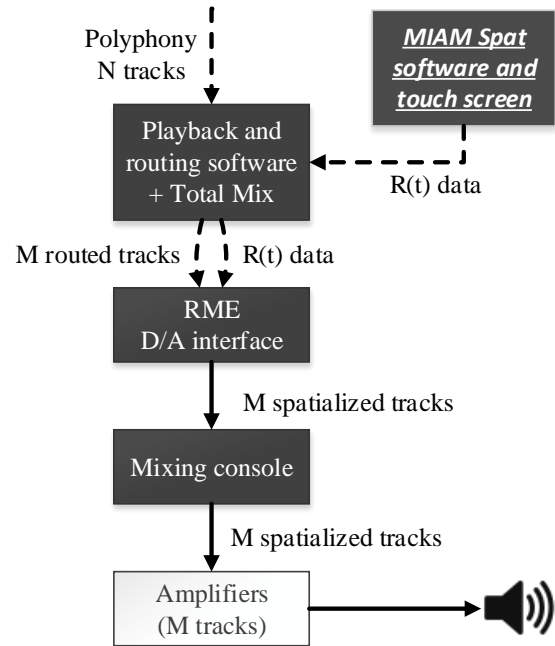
Polyphony
N tracks

MIAM Spat software and touch screen

Playback and routing software + Total Mix

R(t) data

M routed tracks

R(t) data

RME
D/A interface

M spatialized tracks

Mixing console

M spatialized tracks

Amplifiers
(M tracks)